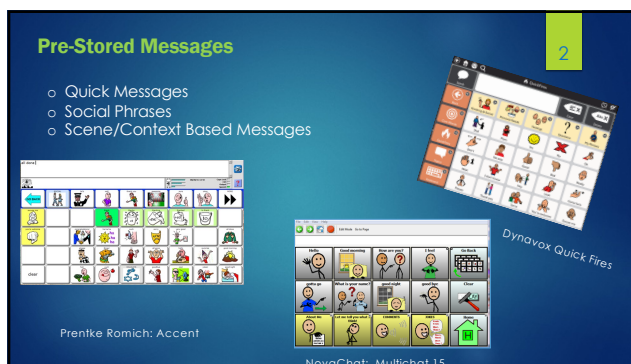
Pre-Stored Messages

2

Quick Messages
Social Phrases
Scene/Context Based Messages

Dynavox Quick Fires

clear

Hello
Good morning
How are you?
I feel
Go Back
gotta go
What is your name?
good night
good bye
Close
About Me
Let me tell you about
COMMENTS
JOKES
Home

Prentke Romich: Accent

NovaChat: Multichat 15